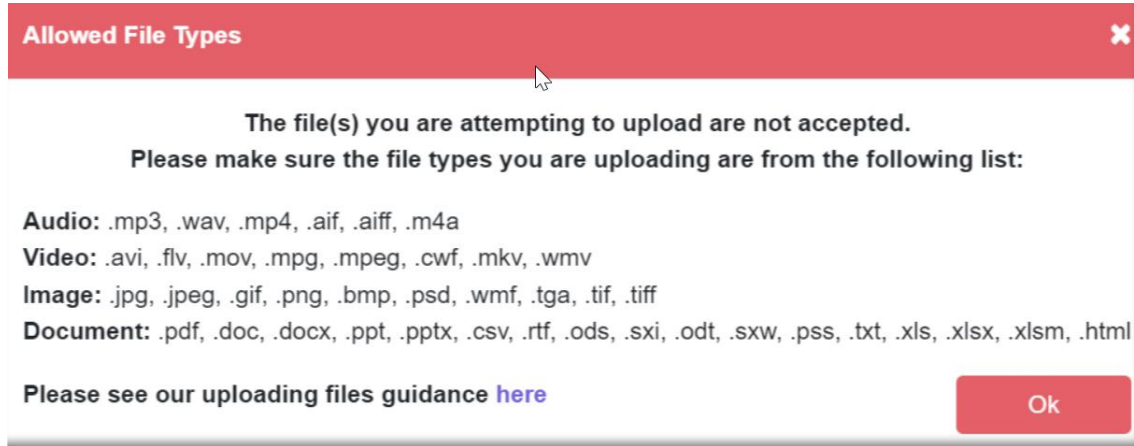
Allowed File Types

The file(s) you are attempting to upload are not accepted.
Please make sure the file types you are uploading are from the following list:

Audio: .mp3, .wav, .mp4, .aif, .aiff, .m4a
Video: .avi, .flv, .mov, .mpg, .mpeg, .cwf, .mkv, .wmv
Image: .jpg, .jpeg, .gif, .png, .bmp, .psd, .wmf, .tga, .tif, .tiff
Document: .pdf, .doc, .docx, .ppt, .pptx, .csv, .rtf, .ods, .sxi, .odt, .sxw, .pss, .txt, .xls, .xlsx, .xlsm, .html

Please see our uploading files guidance here

Ok